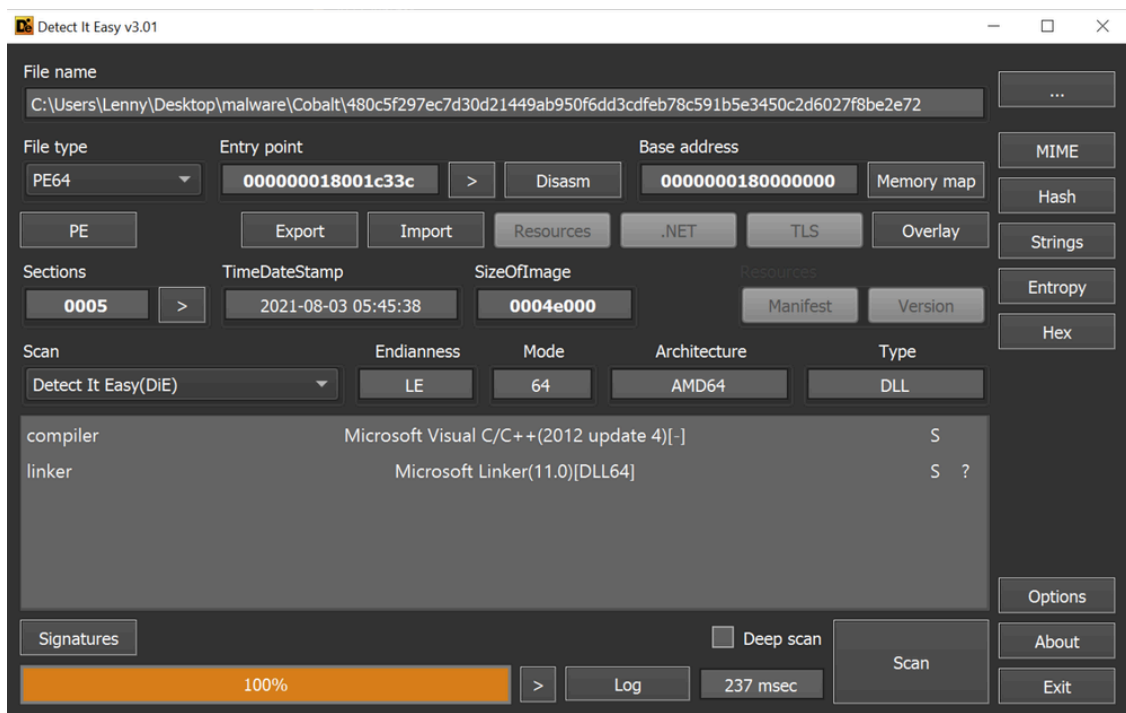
DiE Detect It Easy v3.01

File name
C:\Users\Lenny\Desktop\malware\Cobalt\480c5f297ec7d30d21449ab950f6dd3cdfeb78c591b5e3450c2d6027f8be2e72

...

File type
PE64

Entry point
000000018001c33c
>
Disasm

Base address
0000000180000000
Memory map

MIME
Hash

PE
Export
Import
Resources
.NET
TLS
Overlay

Strings

Sections
0005
>

TimeDateStamp
2021-08-03 05:45:38

SizeOfImage
0004e000

Resources
Manifest
Version

Entropy
Hex

Scan
Detect It Easy(DiE)

Endianness
LE

Mode
64

Architecture
AMD64

Type
DLL

compiler Microsoft Visual C/C++(2012 update 4)[-] S
linker Microsoft Linker(11.0)[DLL64] S ?

Options

Signatures
Deep scan
Scan
About

100%
>
Log
237 msec
Exit